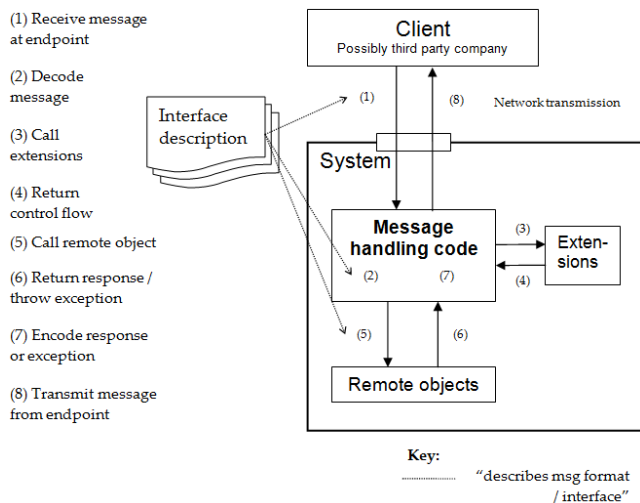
(1) Receive message at endpoint

(2) Decode message

(3) Call extensions

(4) Return control flow

(5) Call remote object

(6) Return response / throw exception

(7) Encode response or exception

(8) Transmit message from endpoint

Client
Possibly third party company

Interface description

(1)

(8)

Network transmission

System

Message handling code

(2)

(7)

(3)

(4)

Extensions

(5)

(6)

Remote objects

Key:

"describes msg format / interface"